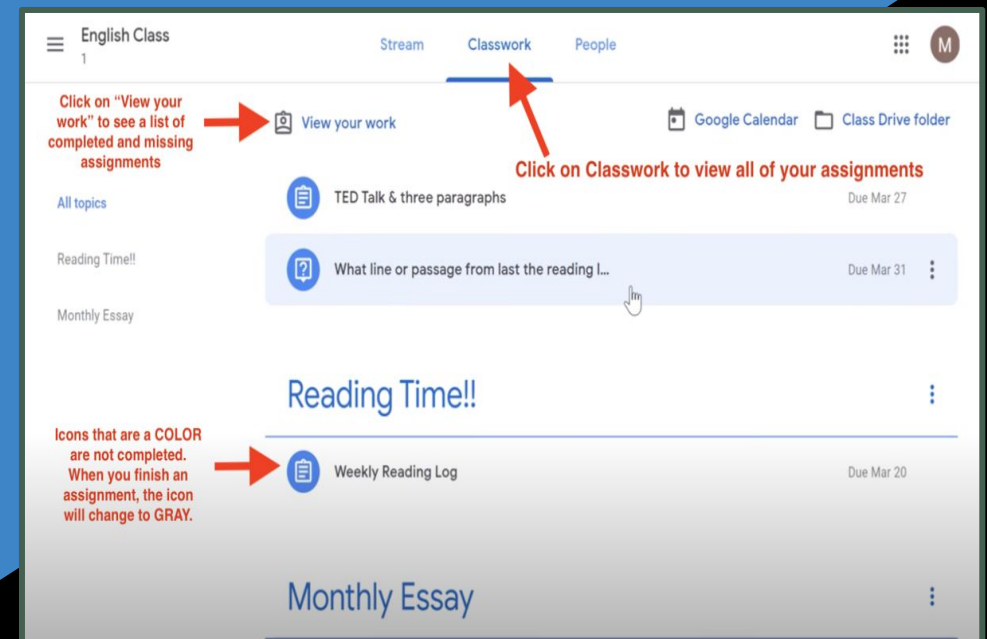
English Class
1

Stream Classwork People

M

Click on "View your work" to see a list of completed and missing assignments

View your work

Google Calendar Class Drive folder

Click on Classwork to view all of your assignments

All topics

Reading Time!!

Monthly Essay

TED Talk & three paragraphs Due Mar 27

What line or passage from last the reading l... Due Mar 31

Reading Time!!

Icons that are a COLOR are not completed. When you finish an assignment, the icon will change to GRAY.

Weekly Reading Log Due Mar 20

Monthly Essay